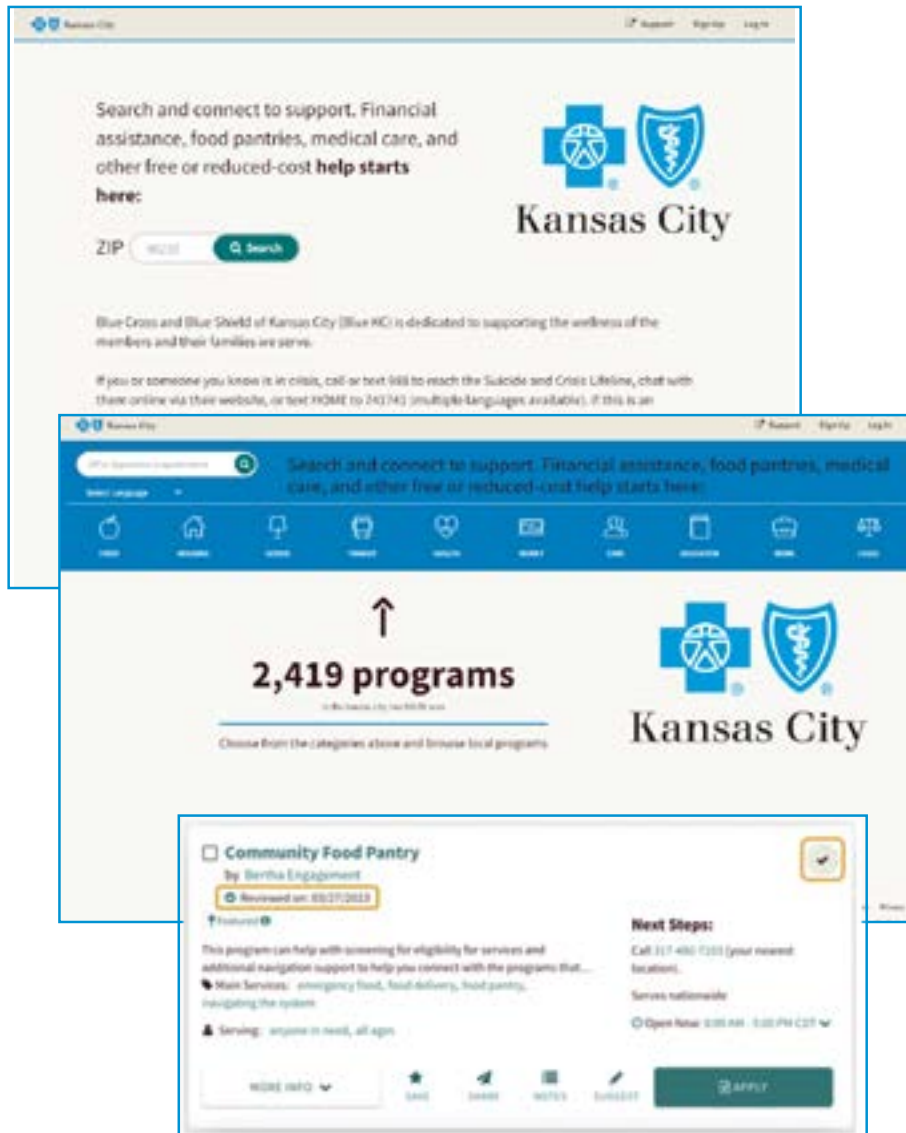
Kansas City

Support Sign Up Log In

Search and connect to support. Financial assistance, food pantries, medical care, and other free or reduced-cost **help starts here:**

ZIP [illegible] Search

Kansas City

Blue Cross and Blue Shield of Kansas City (Blue KC) is dedicated to supporting the wellness of the members and their families we serve.

If you or someone you know is in crisis, call or text 988 to reach the Suicide and Crisis Lifeline, chat with them online via their website, or text HOME to 741741 (multiple languages available). If this is an

Kansas City

Support Sign Up Log In

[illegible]

Select Language

Search and connect to support. Financial assistance, food pantries, medical care, and other free or reduced-cost help starts here:

FOOD HOUSING GOODS TRANSIT HEALTH MONEY CARE EDUCATION WORK LEGAL

2,419 programs

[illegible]

Choose from the categories above and browse local programs

Kansas City

Community Food Pantry

by Bertha Engagement

Reviewed on: 03/27/2023

Featured

This program can help with screening for eligibility for services and additional navigation support to help you connect with the programs that...

Main Services: emergency food, food delivery, food pantry, navigating the system

Serving: anyone in need, all ages

Next Steps:

Call 317-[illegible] (your nearest location).

Serves nationwide

Open Now: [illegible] CDT

MORE INFO

SAVE SHARE NOTES SUGGEST

APPLY